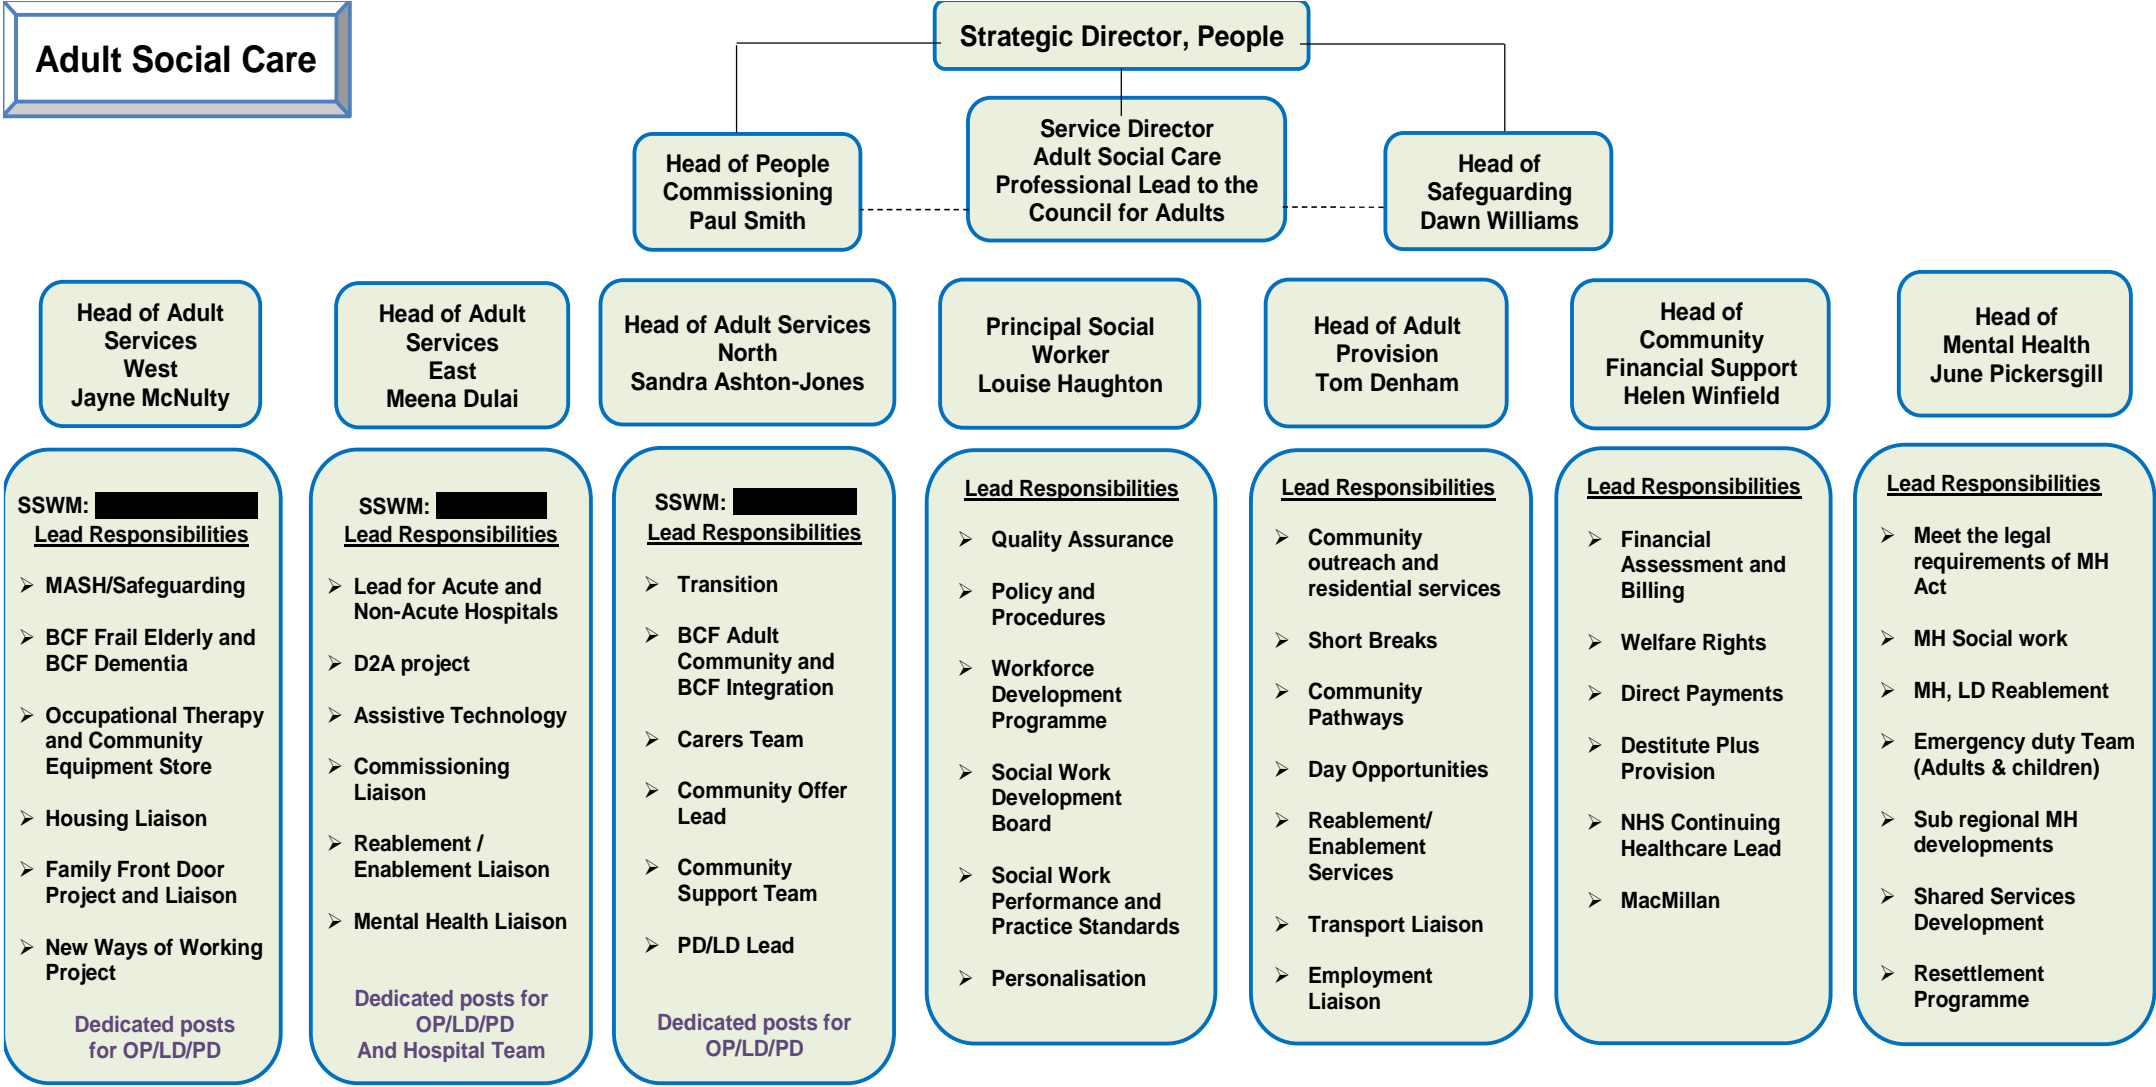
Adult Social Care

Strategic Director, People

Head of People Commissioning
Paul Smith

Service Director
Adult Social Care
Professional Lead to the Council for Adults

Head of Safeguarding
Dawn Williams

Head of Adult Services West
Jayne McNulty

SSWM: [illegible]
Lead Responsibilities
- MASH/Safeguarding
- BCF Frail Elderly and BCF Dementia
- Occupational Therapy and Community Equipment Store
- Housing Liaison
- Family Front Door Project and Liaison
- New Ways of Working Project

Dedicated posts for OP/LD/PD

Head of Adult Services East
Meena Dulai

SSWM: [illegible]
Lead Responsibilities
- Lead for Acute and Non-Acute Hospitals
- D2A project
- Assistive Technology
- Commissioning Liaison
- Reablement / Enablement Liaison
- Mental Health Liaison

Dedicated posts for OP/LD/PD
And Hospital Team

Head of Adult Services North
Sandra Ashton-Jones

SSWM: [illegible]
Lead Responsibilities
- Transition
- BCF Adult Community and BCF Integration
- Carers Team
- Community Offer Lead
- Community Support Team
- PD/LD Lead

Dedicated posts for OP/LD/PD

Principal Social Worker
Louise Haughton

Lead Responsibilities
- Quality Assurance
- Policy and Procedures
- Workforce Development Programme
- Social Work Development Board
- Social Work Performance and Practice Standards
- Personalisation

Head of Adult Provision
Tom Denham

Lead Responsibilities
- Community outreach and residential services
- Short Breaks
- Community Pathways
- Day Opportunities
- Reablement/ Enablement Services
- Transport Liaison
- Employment Liaison

Head of Community Financial Support
Helen Winfield

Lead Responsibilities
- Financial Assessment and Billing
- Welfare Rights
- Direct Payments
- Destitute Plus Provision
- NHS Continuing Healthcare Lead
- MacMillan

Head of Mental Health
June Pickersgill

Lead Responsibilities
- Meet the legal requirements of MH Act
- MH Social work
- MH, LD Reablement
- Emergency duty Team (Adults & children)
- Sub regional MH developments
- Shared Services Development
- Resettlement Programme